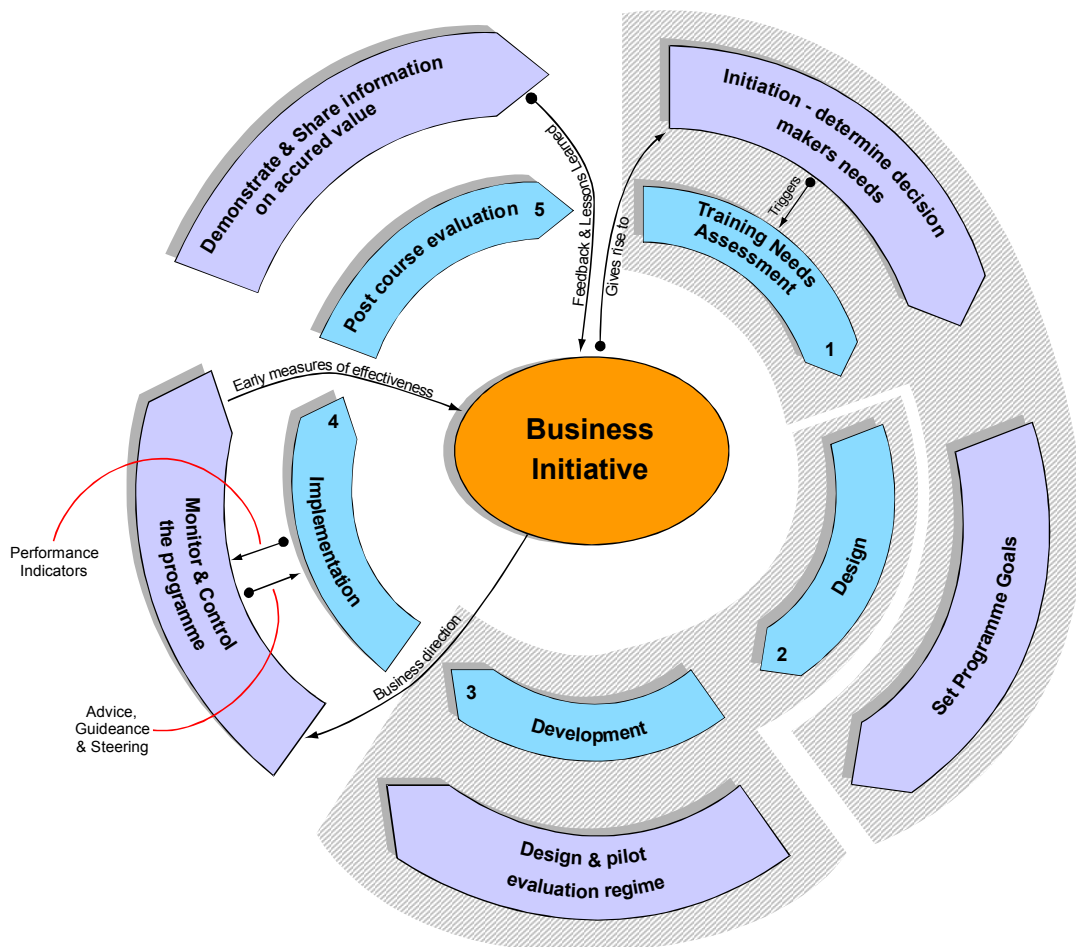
Demonstrate & Share information on accured value

Feedback & Lessons Learned

Gives rise to

Initiation - determine decision makers needs

Triggers

Training Needs Assessment

1

Post course evaluation

5

Early measures of effectiveness

Business Initiative

4

Implementation

Monitor & Control the programme

Performance Indicators

Advice, Guideance & Steering

Business direction

Design

2

Set Programme Goals

3

Development

Design & pilot evaluation regime